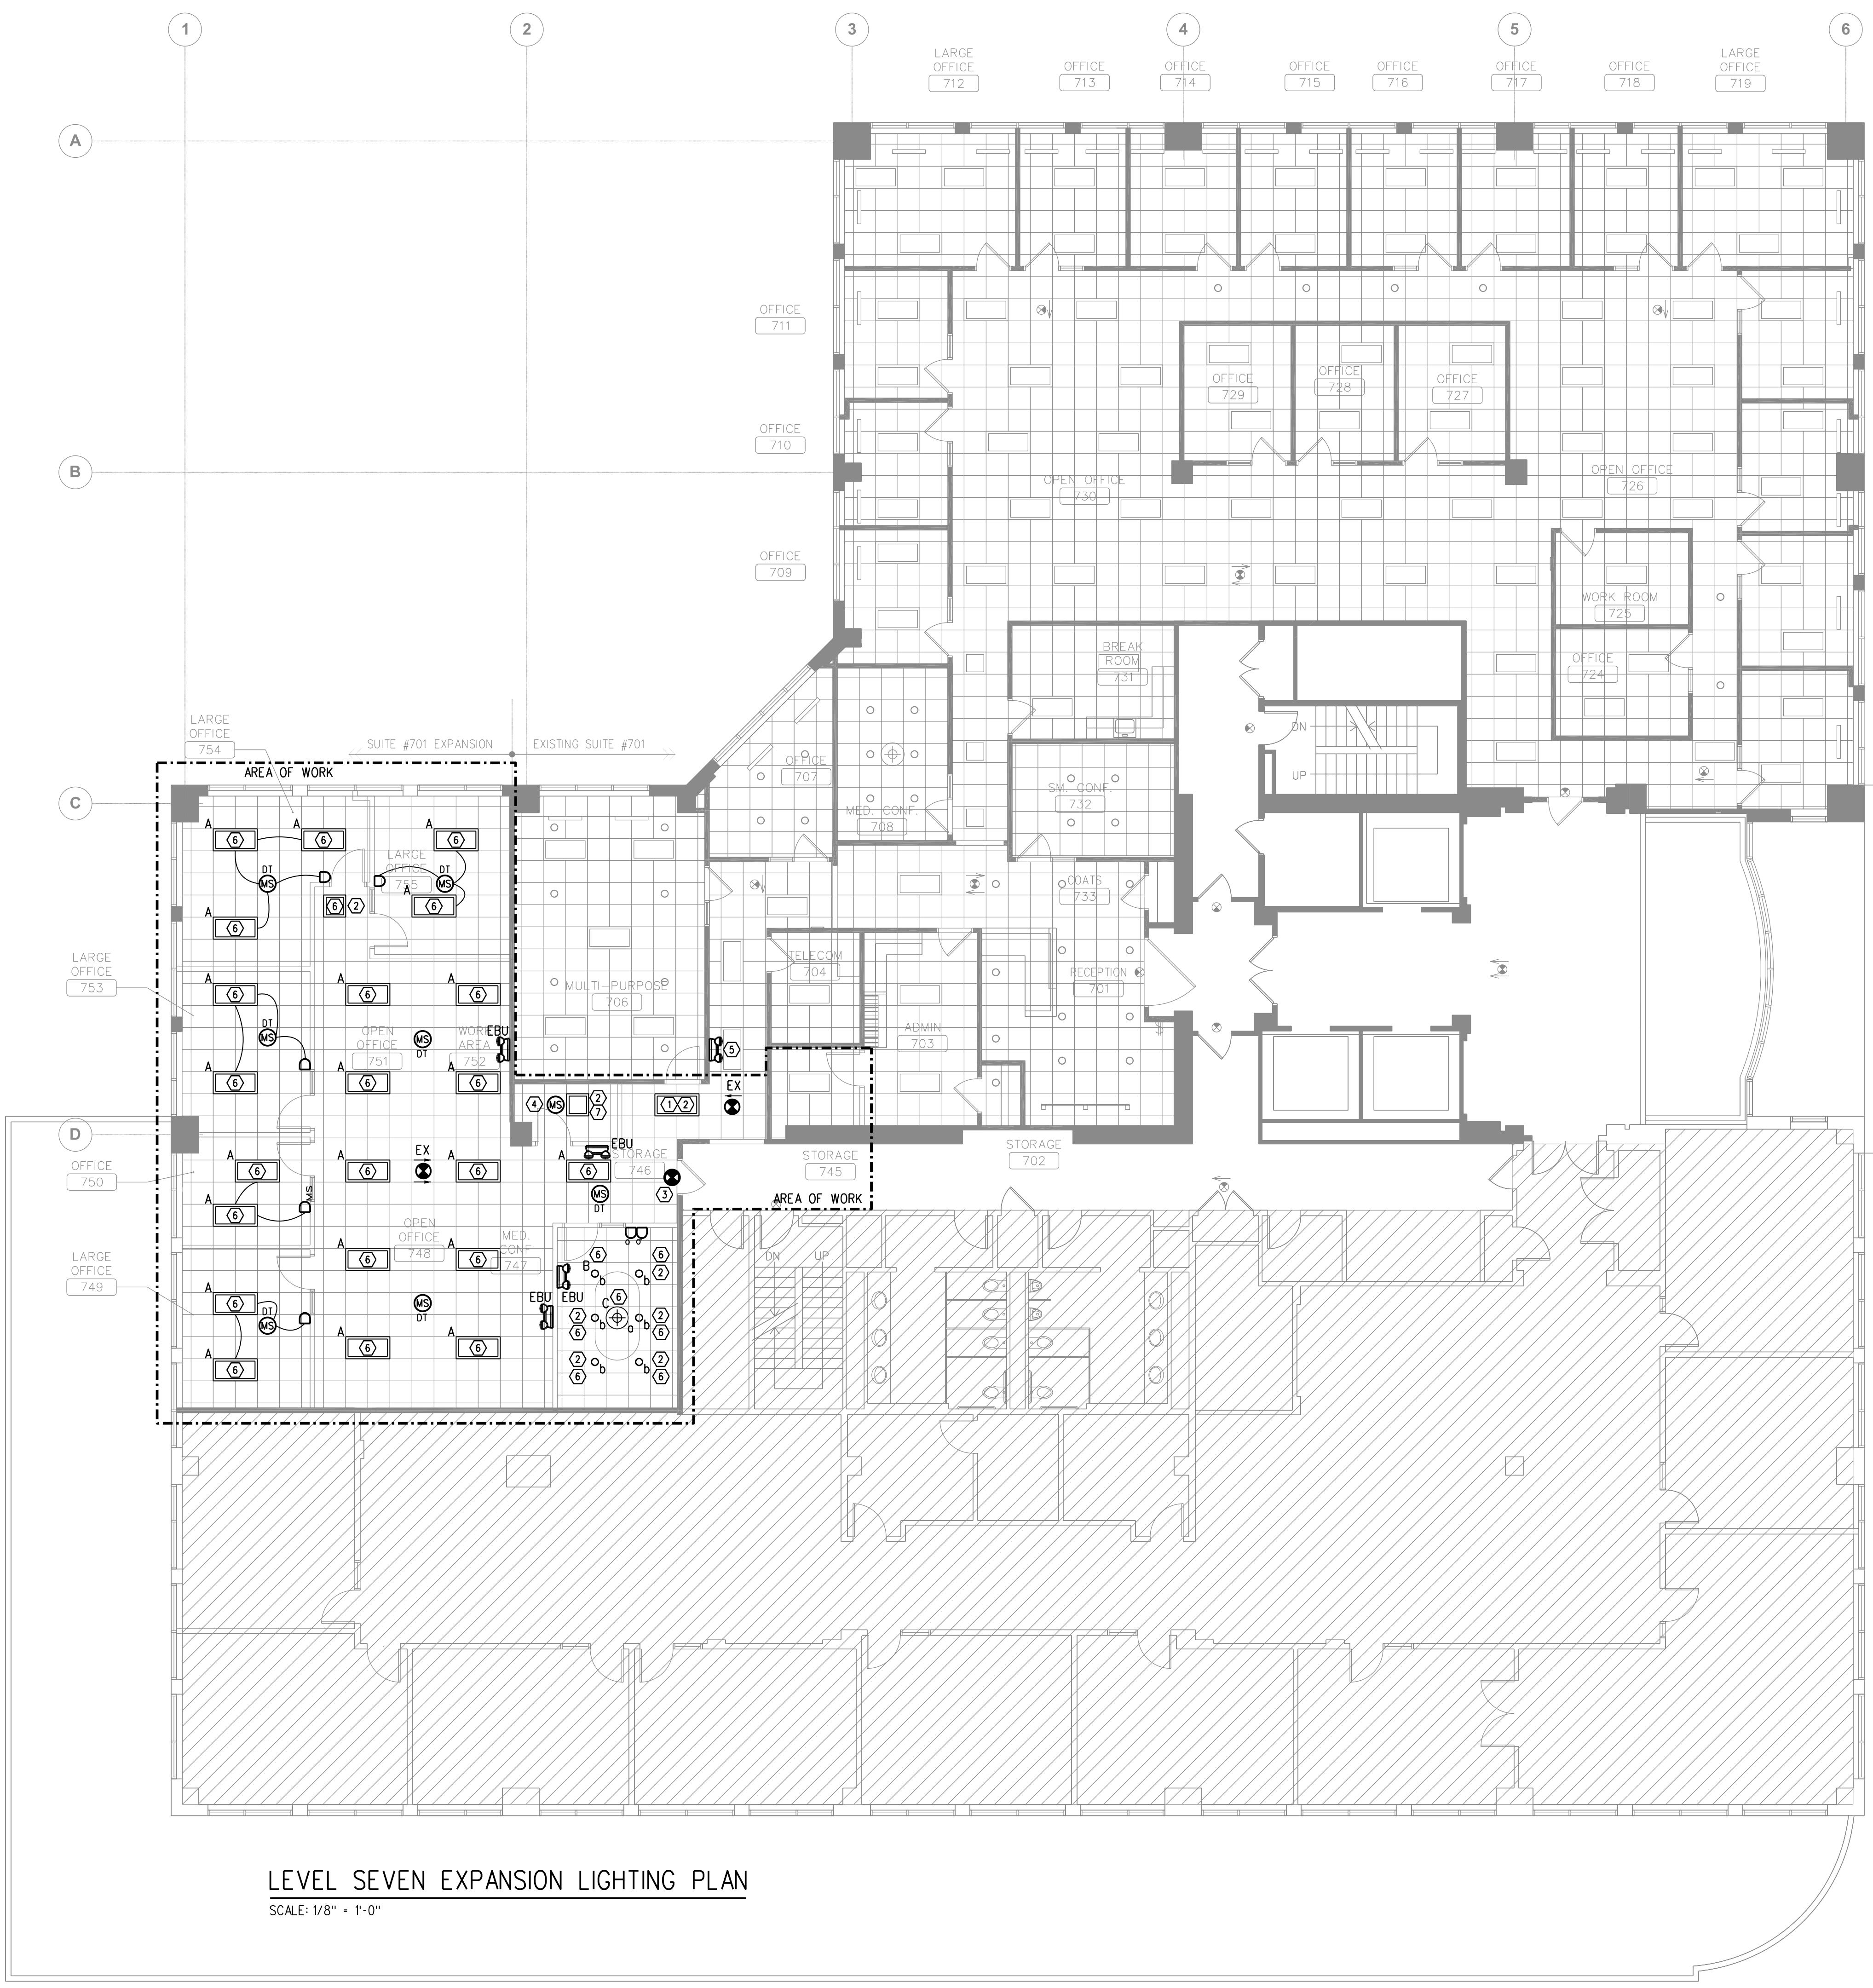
1
2
3
4
5
6
A
B
C
D

LARGE OFFICE 712
OFFICE 713
OFFICE 714
OFFICE 715
OFFICE 716
OFFICE 717
OFFICE 718
LARGE OFFICE 719

OFFICE 711
OFFICE 710
OFFICE 709

OFFICE 729
OFFICE 728
OFFICE 727
OPEN OFFICE 730
OPEN OFFICE 726
WORK ROOM 725
OFFICE 724
BREAK ROOM 731
SM. CONF. 732
DN
UP
OFFICE 707
MED. CONF. 708
COATS 733
TELECOM 704
RECEPTION 701
ADMIN 703
MULTI-PURPOSE 706
STORAGE 702
STORAGE 745
AREA OF WORK

LARGE OFFICE 754
SUITE #701 EXPANSION
EXISTING SUITE #701
AREA OF WORK
LARGE OFFICE 755
LARGE OFFICE 753
OPEN OFFICE 751
WORK AREA 752
OFFICE 750
LARGE OFFICE 749
OPEN OFFICE 748
MED. CONF. 747
STORAGE 746
EBU
EX
MS
DT
DN
UP

LEVEL SEVEN EXPANSION LIGHTING PLAN
SCALE: 1/8" = 1'-0"